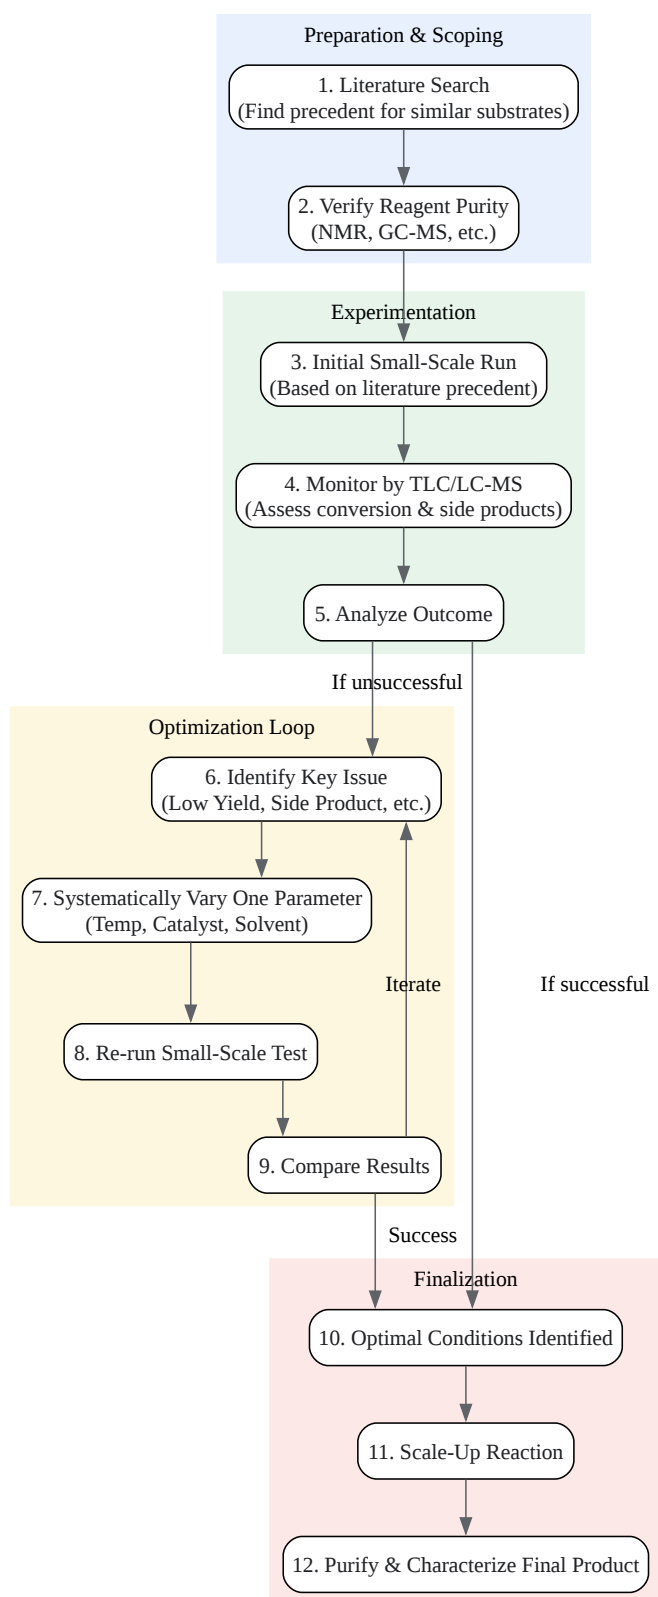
Preparation & Scoping

1. Literature Search
(Find precedent for similar substrates)

2. Verify Reagent Purity
(NMR, GC-MS, etc.)

Experimentation

3. Initial Small-Scale Run
(Based on literature precedent)

4. Monitor by TLC/LC-MS
(Assess conversion & side products)

5. Analyze Outcome

If unsuccessful

Optimization Loop

6. Identify Key Issue
(Low Yield, Side Product, etc.)

7. Systematically Vary One Parameter
(Temp, Catalyst, Solvent)

Iterate

If successful

8. Re-run Small-Scale Test

9. Compare Results

Success

Finalization

10. Optimal Conditions Identified

11. Scale-Up Reaction

12. Purify & Characterize Final Product